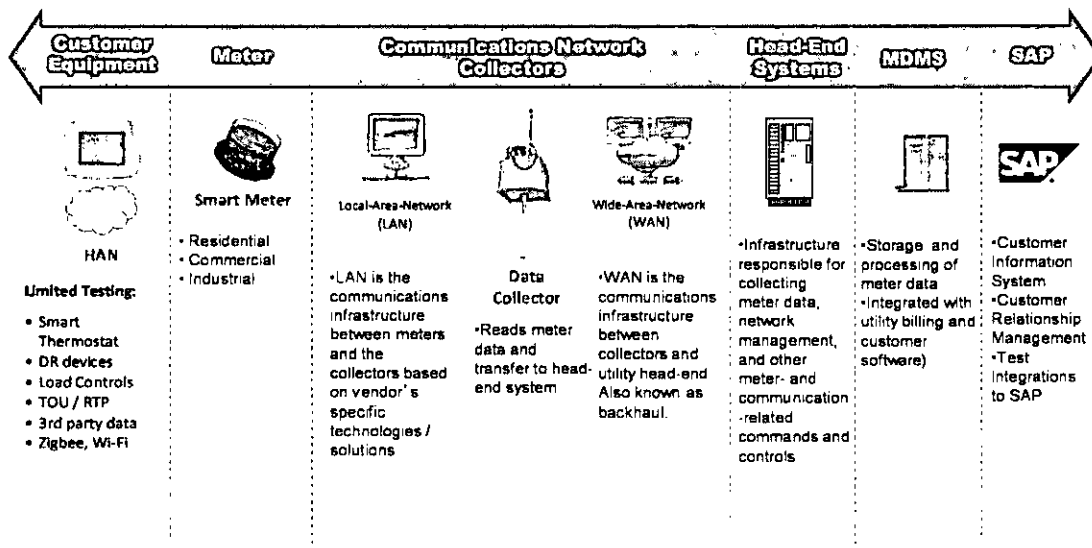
Customer Equipment

Meter

Communications Network Collectors

Head-End Systems

MDMS

SAP

HAN

Limited Testing:

• Smart Thermostat
• DR devices
• Load Controls
• TOU / RTP
• 3rd party data
• Zigbee, Wi-Fi

Smart Meter

• Residential
• Commercial
• Industrial

Local-Area-Network (LAN)

•LAN is the communications infrastructure between meters and the collectors based on vendor's specific technologies / solutions

Data Collector

•Reads meter data and transfer to head-end system

Wide-Area-Network (WAN)

•WAN is the communications infrastructure between collectors and utility head-end Also known as backhaul.

•Infrastructure responsible for collecting meter data, network management, and other meter- and communication-related commands and controls

•Storage and processing of meter data
•Integrated with utility billing and customer software)

SAP

•Customer Information System
•Customer Relationship Management
•Test Integrations to SAP